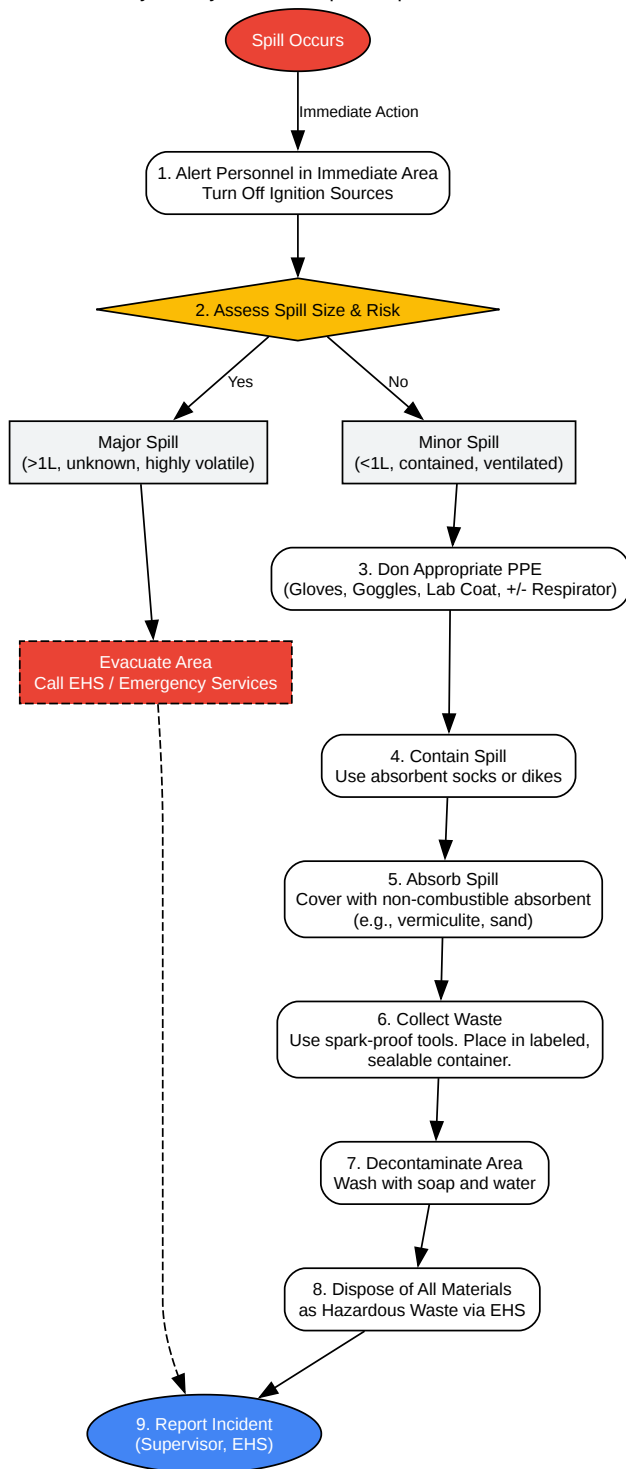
Spill Occurs

Immediate Action

1. Alert Personnel in Immediate Area
Turn Off Ignition Sources

2. Assess Spill Size & Risk

Yes

No

Major Spill
(>1L, unknown, highly volatile)

Minor Spill
(<1L, contained, ventilated)

3. Don Appropriate PPE
(Gloves, Goggles, Lab Coat, +/- Respirator)

Evacuate Area
Call EHS / Emergency Services

4. Contain Spill
Use absorbent socks or dikes

5. Absorb Spill
Cover with non-combustible absorbent
(e.g., vermiculite, sand)

6. Collect Waste
Use spark-proof tools. Place in labeled, sealable container.

7. Decontaminate Area
Wash with soap and water

8. Dispose of All Materials
as Hazardous Waste via EHS

9. Report Incident
(Supervisor, EHS)